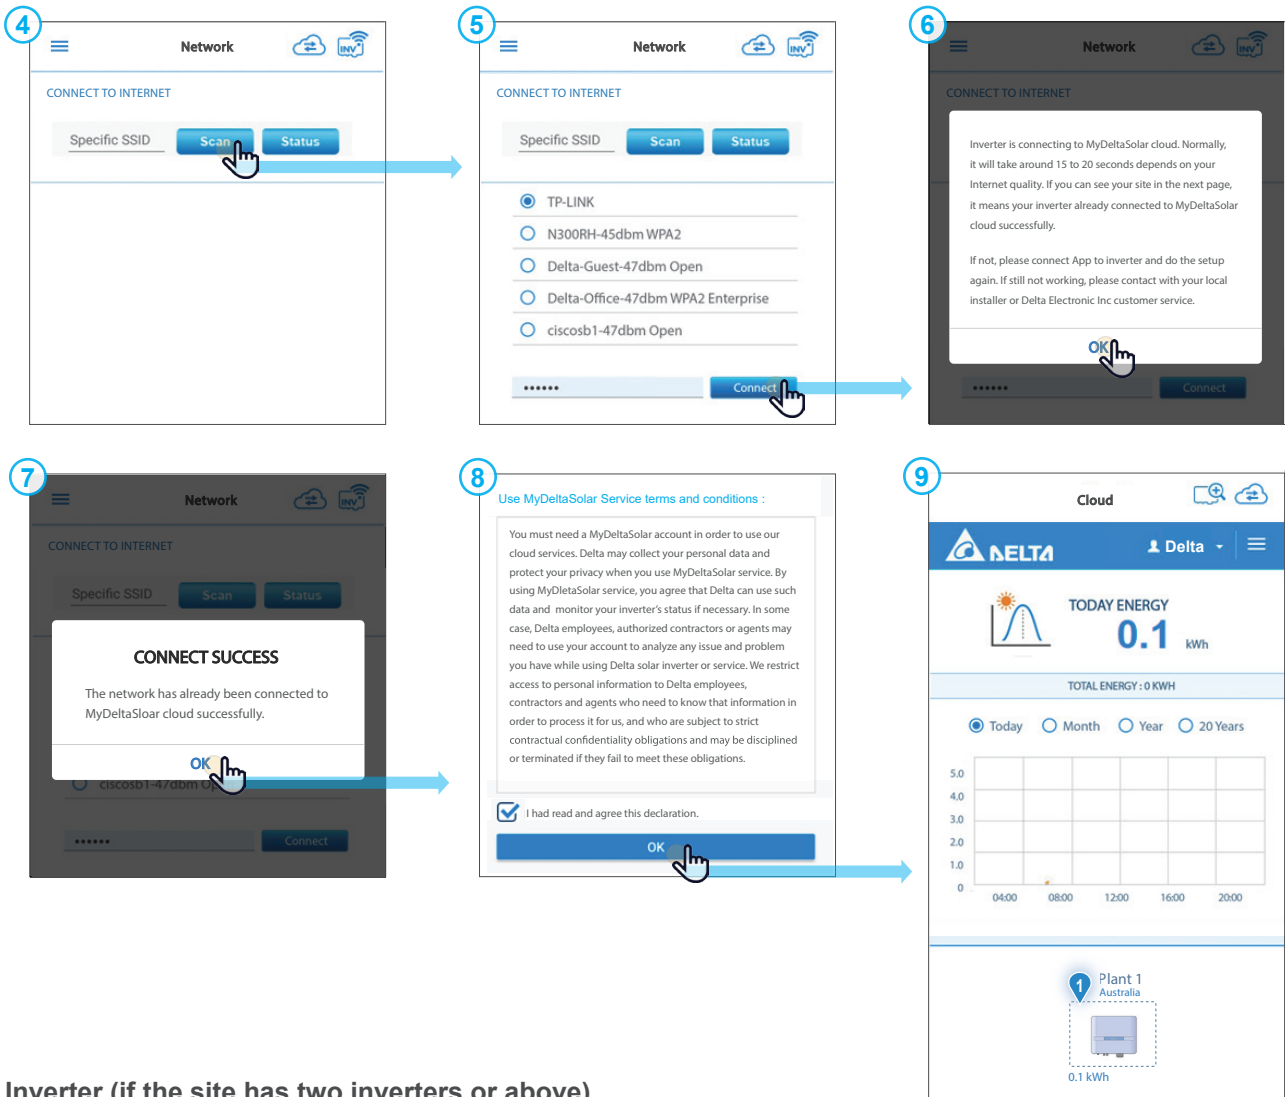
4

Network

CONNECT TO INTERNET

Specific SSID Scan Status

5

Network

CONNECT TO INTERNET

Specific SSID Scan Status

TP-LINK

N300RH-45dbm WPA2

Delta-Guest-47dbm Open

Delta-Office-47dbm WPA2 Enterprise

ciscosb1-47dbm Open

•••••• Connect

6

Network

CONNECT TO INTERNET

Inverter is connecting to MyDeltaSolar cloud. Normally, it will take around 15 to 20 seconds depends on your Internet quality. If you can see your site in the next page, it means your inverter already connected to MyDeltaSolar cloud successfully.

If not, please connect App to inverter and do the setup again. If still not working, please contact with your local installer or Delta Electronic Inc customer service.

OK

•••••• Connect

7

Network

CONNECT TO INTERNET

Specific SSID Scan Status

CONNECT SUCCESS

The network has already been connected to MyDeltaSloar cloud successfully.

OK

ciscosb1-47dbm O

•••••• Connect

8

Use MyDeltaSolar Service terms and conditions :

You must need a MyDeltaSolar account in order to use our cloud services. Delta may collect your personal data and protect your privacy when you use MyDeltaSolar service. By using MyDletaSolar service, you agree that Delta can use such data and monitor your inverter's status if necessary. In some case, Delta employees, authorized contractors or agents may need to use your account to analyze any issue and problem you have while using Delta solar inverter or service. We restrict access to personal information to Delta employees, contractors and agents who need to know that information in order to process it for us, and who are subject to strict contractual confidentiality obligations and may be disciplined or terminated if they fail to meet these obligations.

I had read and agree this declaration.

OK

9

Cloud

DELTA

Delta

TODAY ENERGY

0.1 kWh

TOTAL ENERGY : 0 KWH

Today Month Year 20 Years

5.0
4.0
3.0
2.0
1.0
0

04:00 08:00 12:00 16:00 20:00

1 Plant 1
Australia

0.1 kWh

Inverter (if the site has two inverters or above)